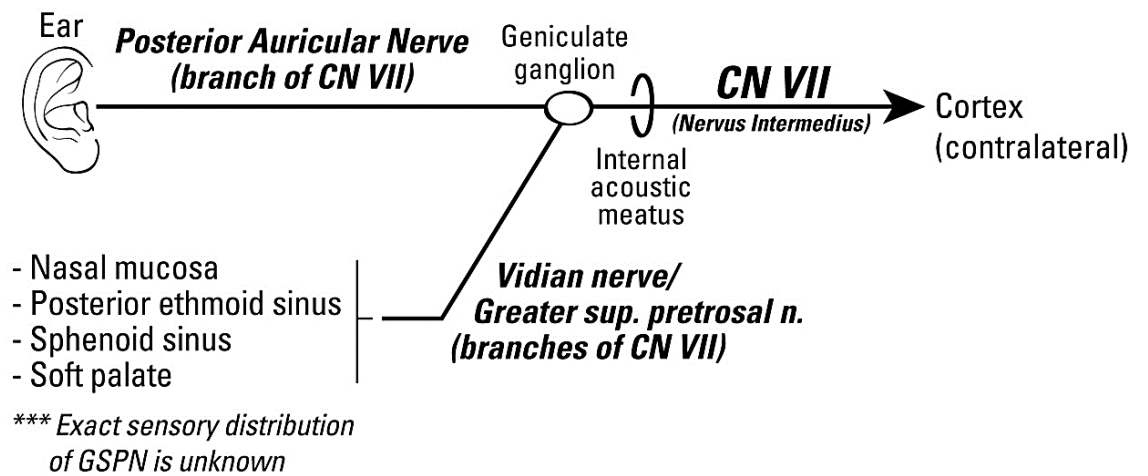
Ear

**Posterior Auricular Nerve (branch of CN VII)**

Geniculate ganglion

**CN VII**
(Nervus Intermedius)

Cortex (contralateral)

Internal acoustic meatus

- Nasal mucosa
- Posterior ethmoid sinus
- Sphenoid sinus
- Soft palate

**Vidian nerve/ Greater sup. pretrosal n. (branches of CN VII)**

*** Exact sensory distribution of GSPN is unknown